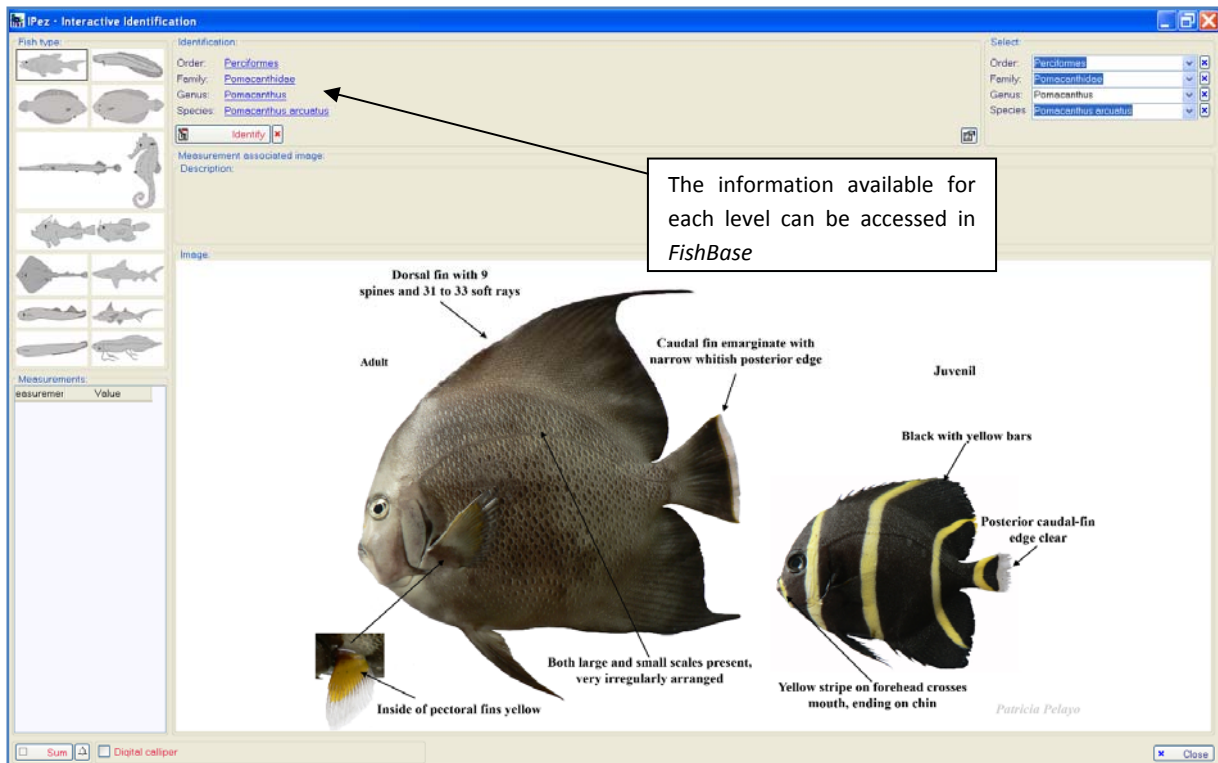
IPez - Interactive Identification

Fish type:

Identification:
Order: Perciformes
Family: Pomacanthidae
Genus: Pomacanthus
Species: Pomacanthus arcuatus

Identify

Select
Order: Perciformes
Family: Pomacanthidae
Genus: Pomacanthus
Species: Pomacanthus arcuatus

Measurement associated image:
Description:

The information available for each level can be accessed in *FishBase*

Image:

Measurements:
easuremer Value

Dorsal fin with 9 spines and 31 to 33 soft rays

Adult

Caudal fin emarginate with narrow whitish posterior edge

Juvenil

Black with yellow bars

Posterior caudal-fin edge clear

Both large and small scales present, very irregularly arranged

Yellow stripe on forehead crosses mouth, ending on chin

Inside of pectoral fins yellow

Patricia Pelayo

Sum Digital calliper

Close